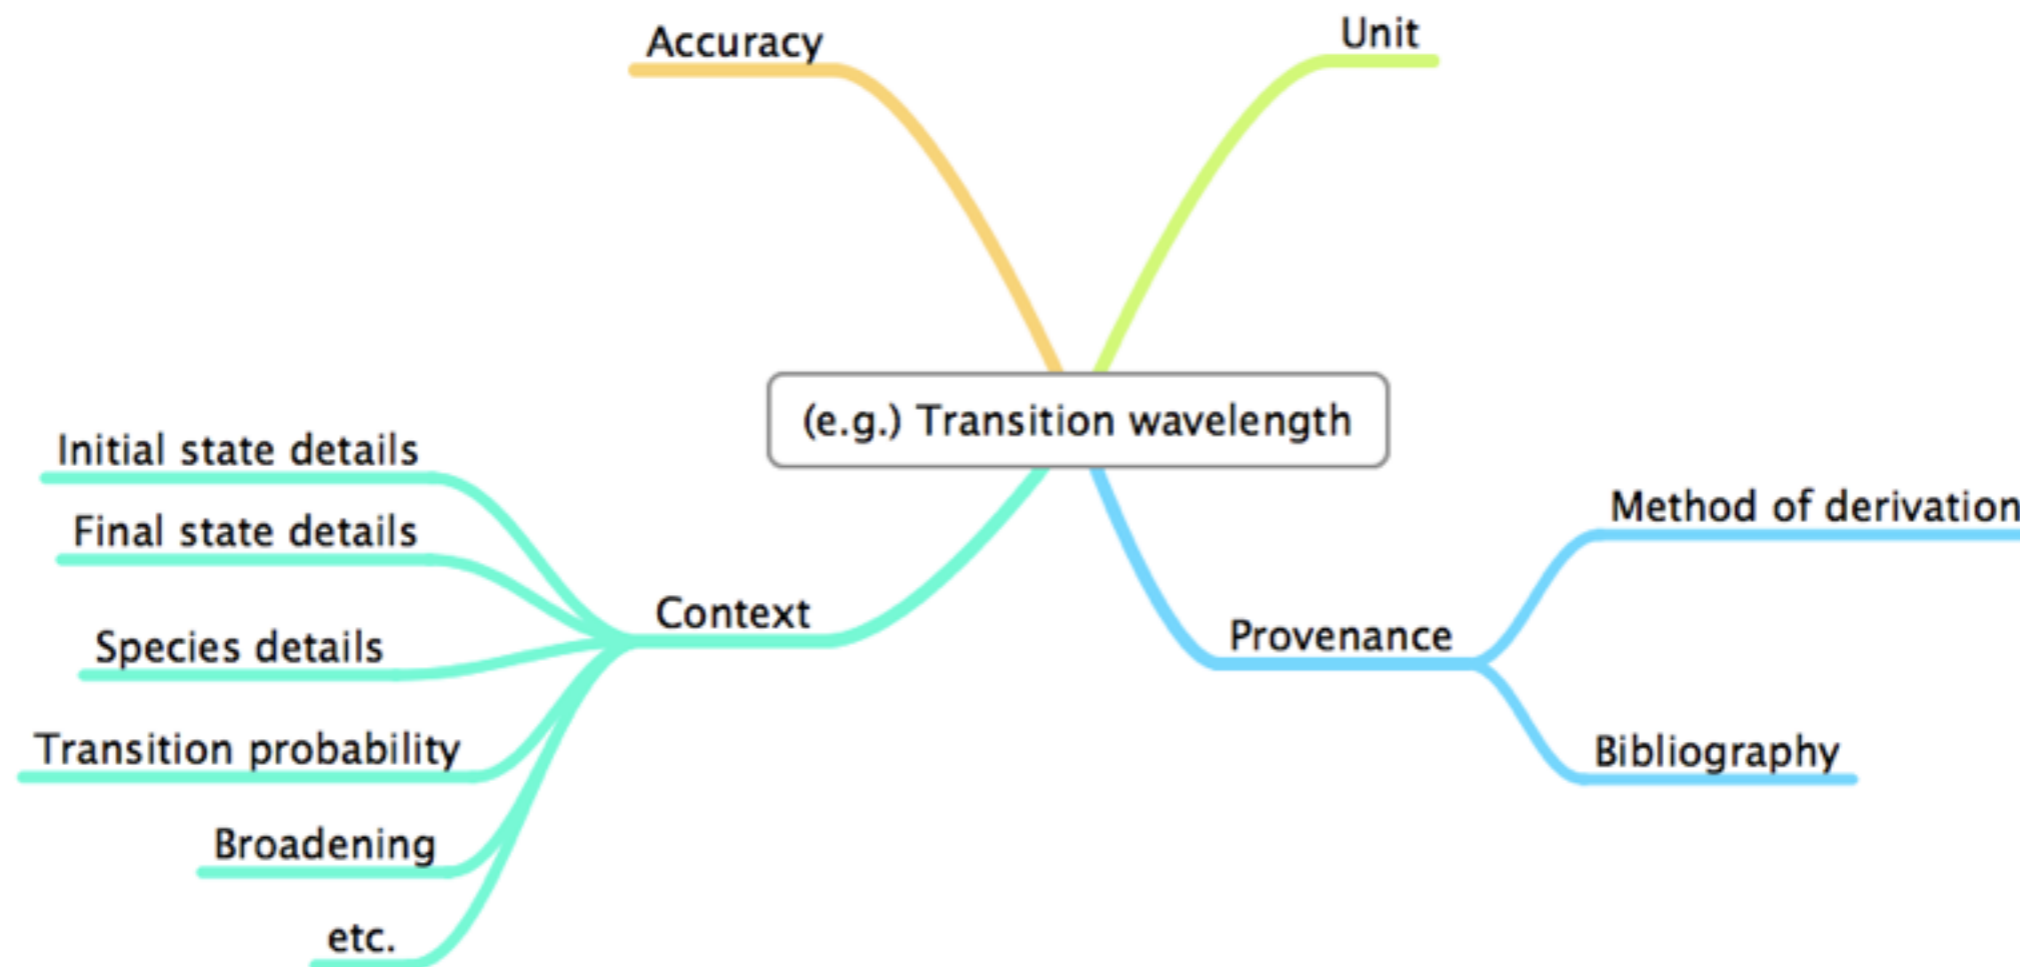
Accuracy

Unit

(e.g.) Transition wavelength

Initial state details

Final state details

Species details

Transition probability

Broadening

etc.

Context

Provenance

Method of derivation

Bibliography